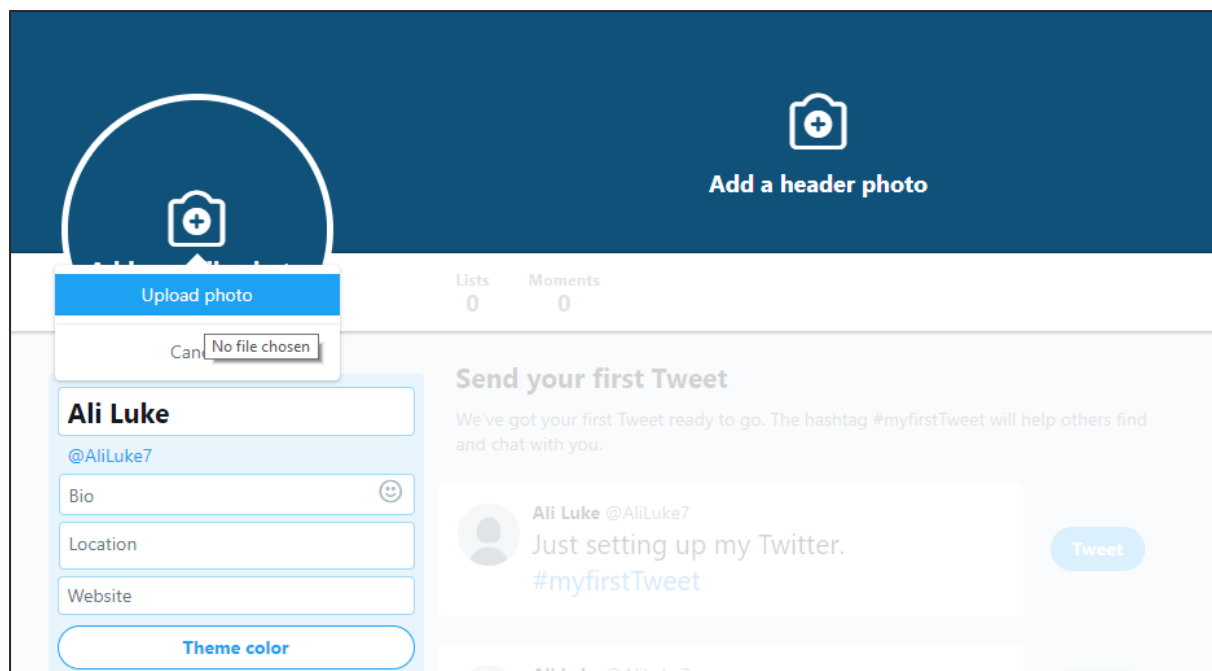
Add a header photo

Add a profile photo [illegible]

Upload photo

Canc

No file chosen

Lists
0

Moments
0

Ali Luke

@AliLuke7

Bio

Location

Website

Theme color

Send your first Tweet

We've got your first Tweet ready to go. The hashtag #myfirstTweet will help others find and chat with you.

Ali Luke @AliLuke7
Just setting up my Twitter. #myfirstTweet

Tweet